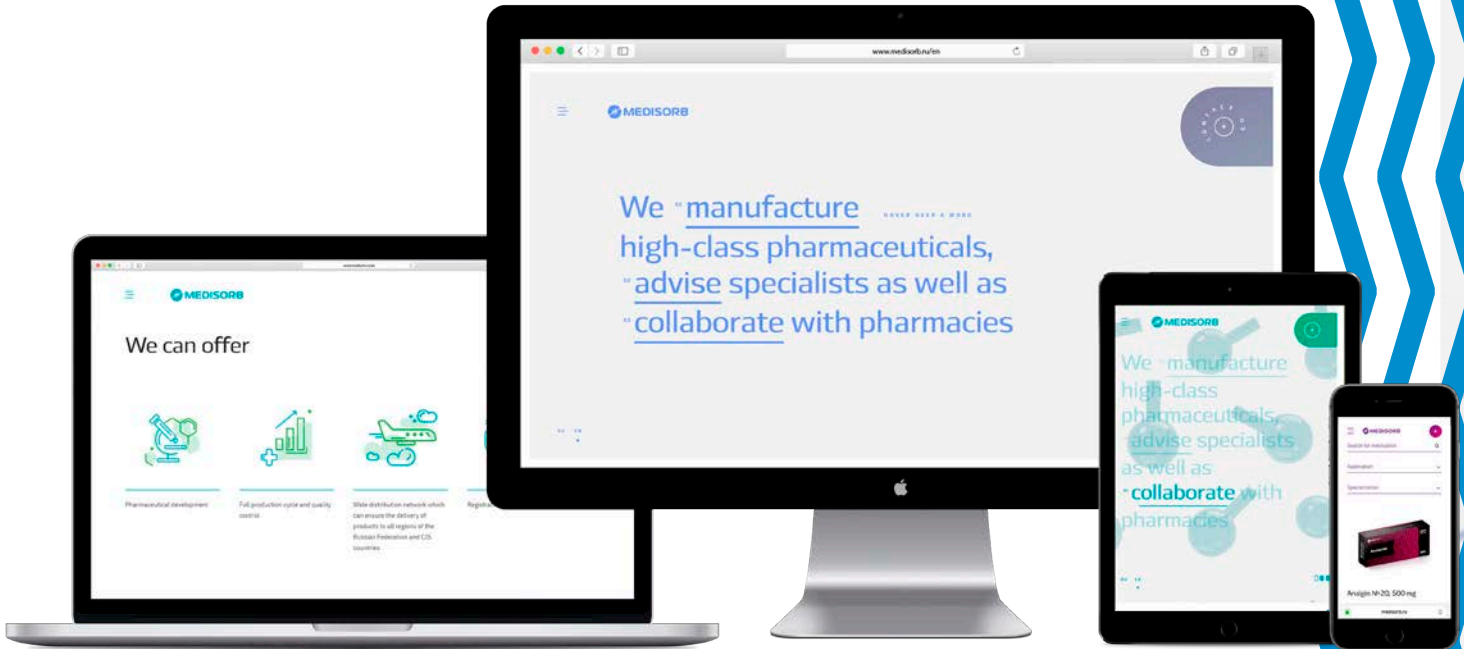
www.medisorb.ru/en

MEDISORB

We manufacture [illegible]
high-class pharmaceuticals,
advise specialists as well as
collaborate with pharmacies

MEDISORB

We can offer

Pharmaceutical development

Full production cycle and quality control

Wide distribution network which can ensure the delivery of products to all regions of the Russian Federation and CIS countries

Registr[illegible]

MEDISORB

We manufacture high-class pharmaceuticals, advise specialists as well as collaborate with pharmacies

MEDISORB

Search for medication

Application

Specialization

Arvizgin №20, 500 mg

medisorb.ru